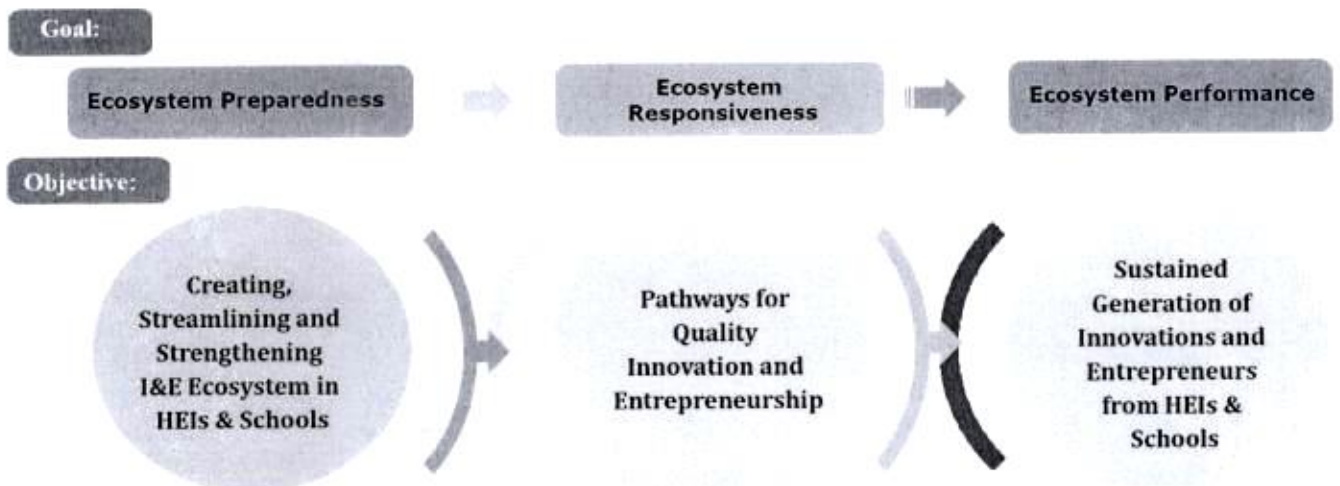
Goal:

Ecosystem Preparedness

Ecosystem Responsiveness

Ecosystem Performance

Objective:

Creating, Streamlining and Strengthening I&E Ecosystem in HEIs & Schools

Pathways for Quality Innovation and Entrepreneurship

Sustained Generation of Innovations and Entrepreneurs from HEIs & Schools